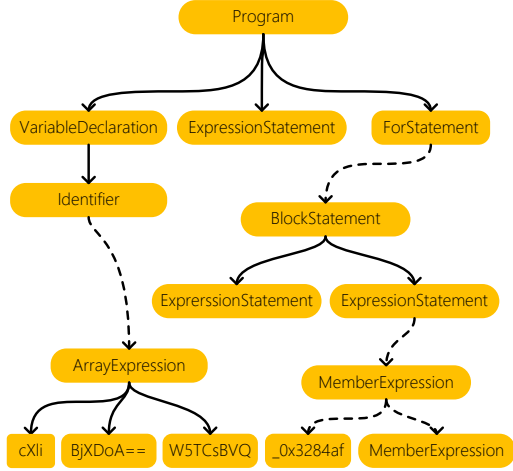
Program

VariableDeclaration

ExpressionStatement

ForStatement

Identifier

BlockStatement

ExprerssionStatement

ExpressionStatement

ArrayExpression

MemberExpression

cXli

BjXDoA==

W5TCsBVQ

_0x3284af

MemberExpression